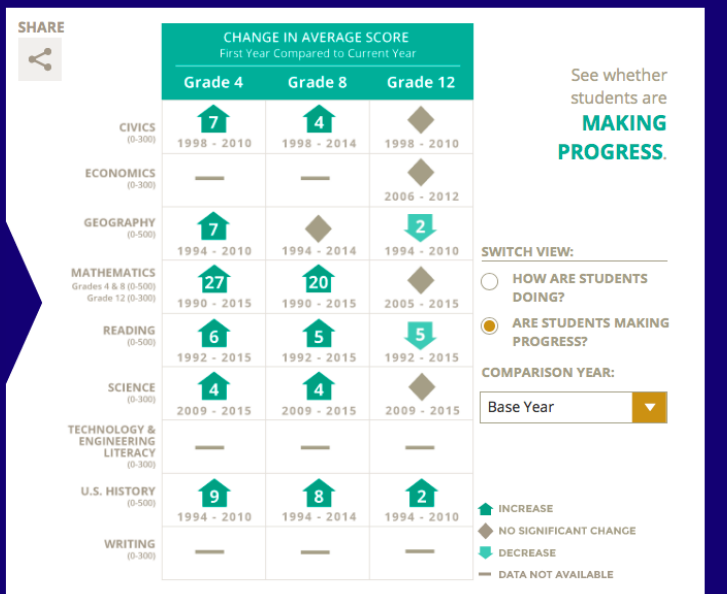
SHARE

CHANGE IN AVERAGE SCORE
First Year Compared to Current Year

| | Grade 4 | Grade 8 | Grade 12 |
|---|---|---|---|
| CIVICS (0-300) | 7 1998 - 2010 | 4 1998 - 2014 | 1998 - 2010 |
| ECONOMICS (0-300) | — | — | 2006 - 2012 |
| GEOGRAPHY (0-500) | 7 1994 - 2010 | 1994 - 2014 | 2 1994 - 2010 |
| MATHEMATICS Grades 4 & 8 (0-500) Grade 12 (0-300) | 27 1990 - 2015 | 20 1990 - 2015 | 2005 - 2015 |
| READING (0-500) | 6 1992 - 2015 | 5 1992 - 2015 | 5 1992 - 2015 |
| SCIENCE (0-300) | 4 2009 - 2015 | 4 2009 - 2015 | 2009 - 2015 |
| TECHNOLOGY & ENGINEERING LITERACY (0-300) | — | — | — |
| U.S. HISTORY (0-500) | 9 1994 - 2010 | 8 1994 - 2014 | 2 1994 - 2010 |
| WRITING (0-300) | — | — | — |

See whether students are MAKING PROGRESS.

SWITCH VIEW:
HOW ARE STUDENTS DOING?
ARE STUDENTS MAKING PROGRESS?

COMPARISON YEAR:
Base Year

INCREASE
NO SIGNIFICANT CHANGE
DECREASE
DATA NOT AVAILABLE